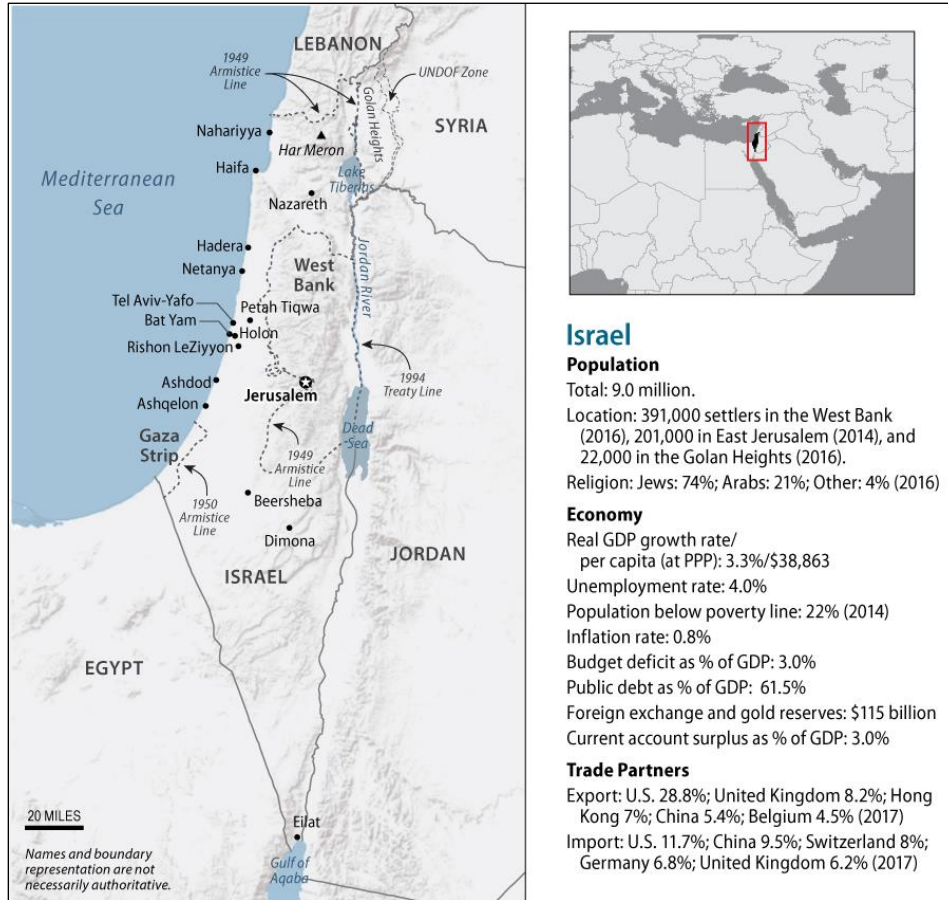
LEBANON
1949 Armistice Line
UNDOF Zone
Golan Heights
SYRIA
Nahariyya
Har Meron
Haifa
Mediterranean Sea
Lake Tiberias
Nazareth
Hadera
Netanya
West Bank
Jordan River
Tel Aviv-Yafo
Bat Yam
Petah Tiqwa
Holon
Rishon LeZiyyon
1994 Treaty Line
Ashdod
Jerusalem
Ashqelon
Gaza Strip
Dead Sea
1949 Armistice Line
1950 Armistice Line
Beersheba
Dimona
ISRAEL
JORDAN
EGYPT
20 MILES
Eilat
Names and boundary representation are not necessarily authoritative.
Gulf of Aqaba

Israel
Population
Total: 9.0 million.
Location: 391,000 settlers in the West Bank (2016), 201,000 in East Jerusalem (2014), and 22,000 in the Golan Heights (2016).
Religion: Jews: 74%; Arabs: 21%; Other: 4% (2016)

Economy
Real GDP growth rate/ per capita (at PPP): 3.3%/$38,863
Unemployment rate: 4.0%
Population below poverty line: 22% (2014)
Inflation rate: 0.8%
Budget deficit as % of GDP: 3.0%
Public debt as % of GDP: 61.5%
Foreign exchange and gold reserves: $115 billion
Current account surplus as % of GDP: 3.0%

Trade Partners
Export: U.S. 28.8%; United Kingdom 8.2%; Hong Kong 7%; China 5.4%; Belgium 4.5% (2017)
Import: U.S. 11.7%; China 9.5%; Switzerland 8%; Germany 6.8%; United Kingdom 6.2% (2017)